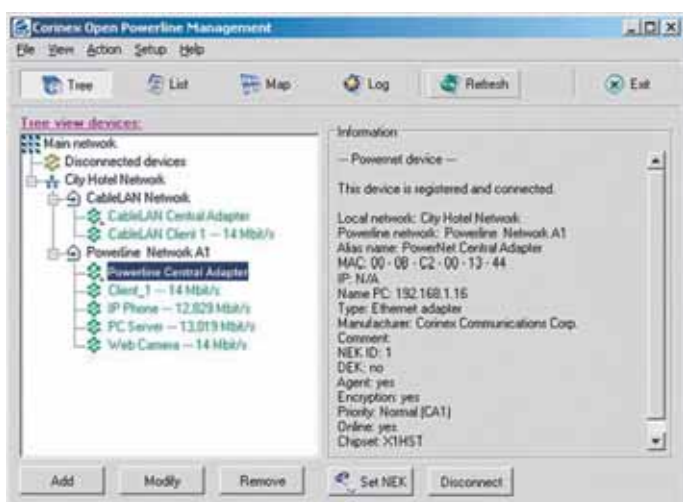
Corinex Open Powerline Management

File View Action Setup Help

Tree List Map Log Refresh Exit

Tree view devices:

Main network
Disconnected devices
City Hotel Network
CableLAN Network
CableLAN Central Adapter
CableLAN Client 1 -- 14 Mbit/s
Powerline Network A1
Powerline Central Adapter
Client_1 -- 14 Mbit/s
IP Phone -- 12,829 Mbit/s
PC Server -- 13,019 Mbit/s
Web Camera -- 14 Mbit/s

Information

-- Powernet device --

This device is registered and connected.

Local network: City Hotel Network
Powerline network: Powerline Network A1
Alias name: PowerNet Central Adapter
MAC: 00 - 08 - C2 - 00 - 13 - 44
IP: N/A
Name PC: 192.168.1.16
Type: Ethernet adapter
Manufacturer: Corinex Communications Corp.
Comment:
NEK ID: 1
DEK: no
Agent: yes
Encryption: yes
Priority: Normal (CA1)
Online: yes
Chipset: X1HST

Add Modify Remove Set NEK Disconnect